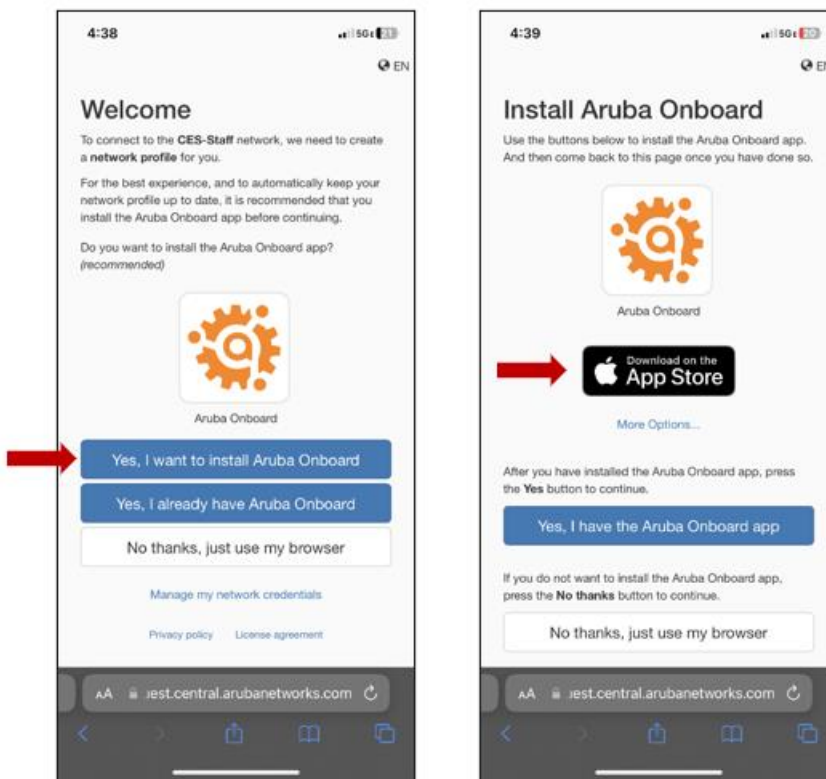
4:38

5G 21

EN

Welcome

To connect to the **CES-Staff** network, we need to create a **network profile** for you.

For the best experience, and to automatically keep your network profile up to date, it is recommended that you install the Aruba Onboard app before continuing.

Do you want to install the Aruba Onboard app? *(recommended)*

Aruba Onboard

Yes, I want to install Aruba Onboard

Yes, I already have Aruba Onboard

No thanks, just use my browser

Manage my network credentials

Privacy policy License agreement

AA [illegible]est.central.arubanetworks.com

4:39

5G 20

EN

Install Aruba Onboard

Use the buttons below to install the Aruba Onboard app. And then come back to this page once you have done so.

Aruba Onboard

Download on the App Store

More Options...

After you have installed the Aruba Onboard app, press the **Yes** button to continue.

Yes, I have the Aruba Onboard app

If you do not want to install the Aruba Onboard app, press the **No thanks** button to continue.

No thanks, just use my browser

AA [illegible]est.central.arubanetworks.com